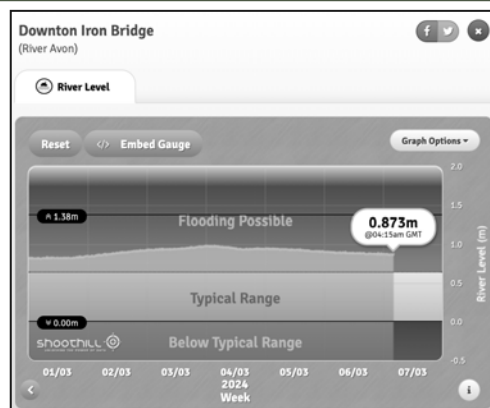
Downton Iron Bridge
(River Avon)

River Level

Reset
Embed Gauge
Graph Options

2.0
1.5
1.0
0.5
0.0
-0.5
River Level (m)

1.38m
Flooding Possible
0.873m
@04:15am GMT
Typical Range
0.00m
shoothill
Below Typical Range

01/03
02/03
03/03
04/03
2024
Week
05/03
06/03
07/03